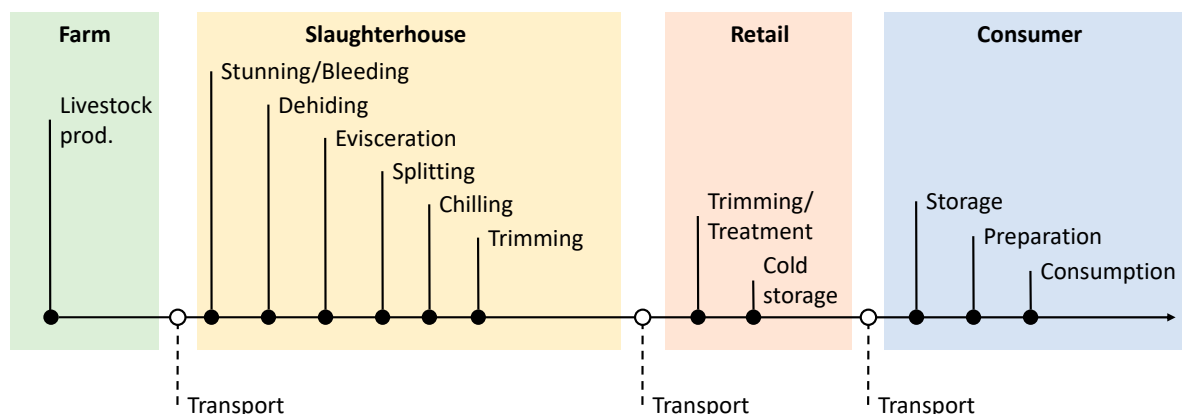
Farm

Livestock prod.

Slaughterhouse

Stunning/Bleeding

Dehiding

Evisceration

Splitting

Chilling

Trimming

Retail

Trimming/ Treatment

Cold storage

Consumer

Storage

Preparation

Consumption

Transport

Transport

Transport